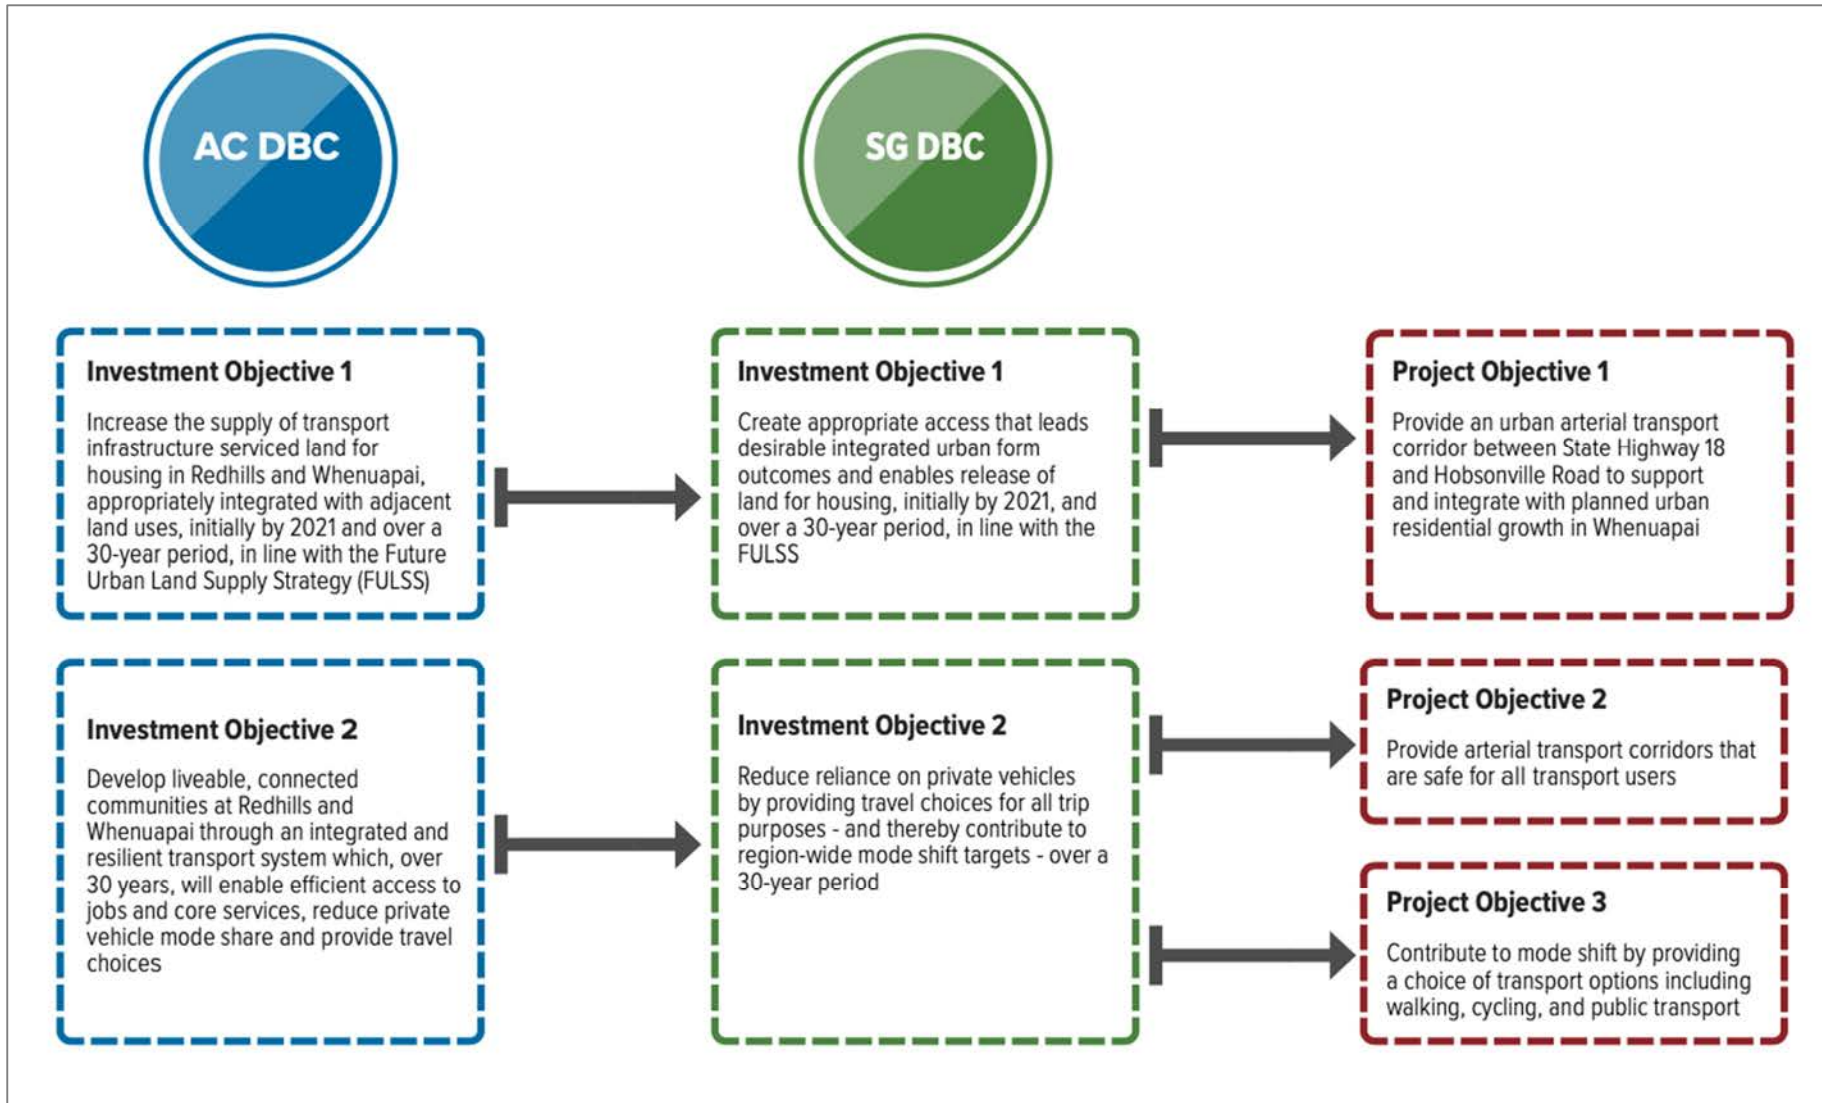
AC DBC

SG DBC

Investment Objective 1

Increase the supply of transport infrastructure serviced land for housing in Redhills and Whenuapai, appropriately integrated with adjacent land uses, initially by 2021 and over a 30-year period, in line with the Future Urban Land Supply Strategy (FULSS)

Investment Objective 1

Create appropriate access that leads desirable integrated urban form outcomes and enables release of land for housing, initially by 2021, and over a 30-year period, in line with the FULSS

Project Objective 1

Provide an urban arterial transport corridor between State Highway 18 and Hobsonville Road to support and integrate with planned urban residential growth in Whenuapai

Investment Objective 2

Develop liveable, connected communities at Redhills and Whenuapai through an integrated and resilient transport system which, over 30 years, will enable efficient access to jobs and core services, reduce private vehicle mode share and provide travel choices

Investment Objective 2

Reduce reliance on private vehicles by providing travel choices for all trip purposes - and thereby contribute to region-wide mode shift targets - over a 30-year period

Project Objective 2

Provide arterial transport corridors that are safe for all transport users

Project Objective 3

Contribute to mode shift by providing a choice of transport options including walking, cycling, and public transport